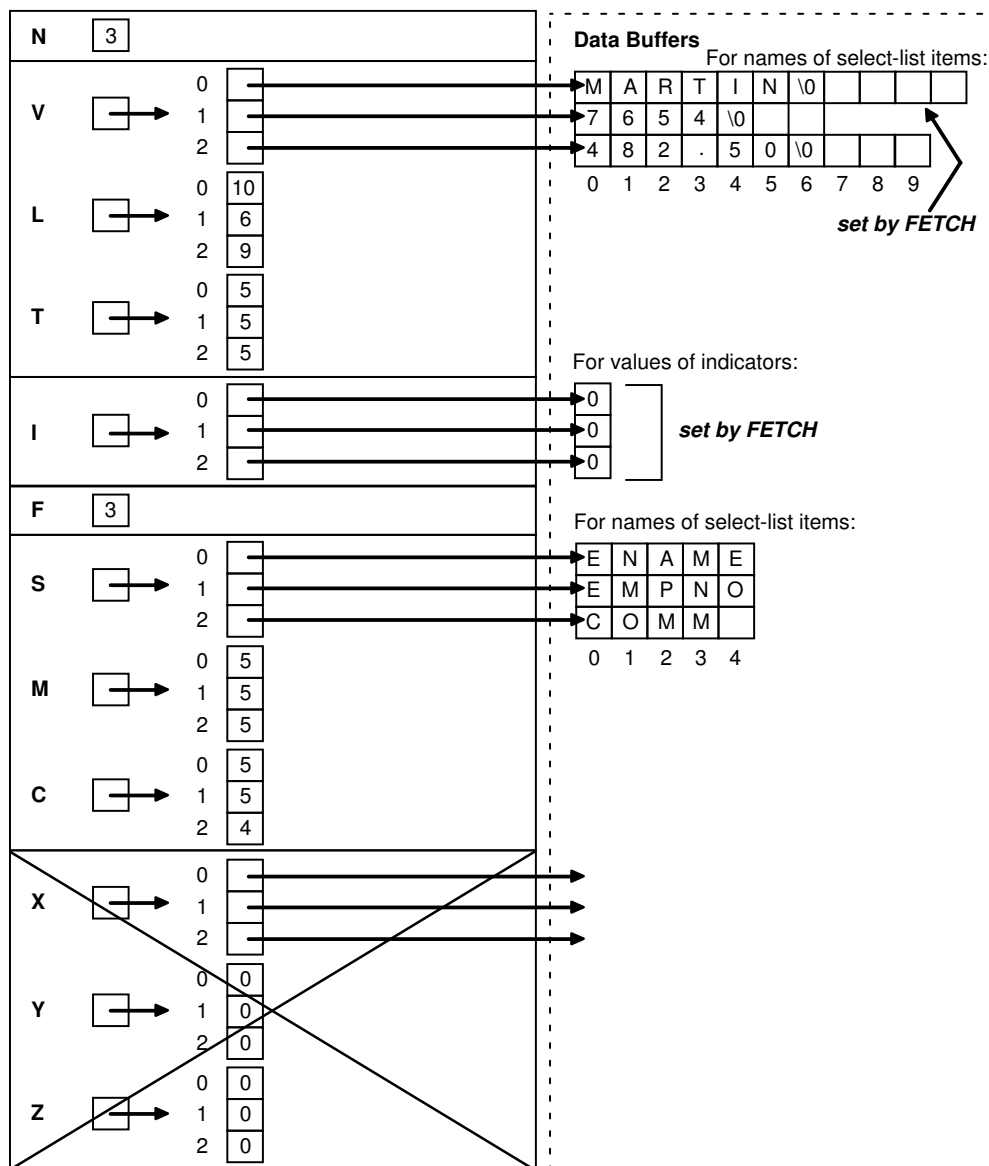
N 3

V 0 1 2

L 0 10 1 6 2 9

T 0 5 1 5 2 5

I 0 1 2

F 3

S 0 1 2

M 0 5 1 5 2 5

C 0 5 1 5 2 4

X 0 1 2

Y 0 0 1 0 2 0

Z 0 0 1 0 2 0

Data Buffers

For names of select-list items:

| M | A | R | T | I | N | \0 | | | |
|---|---|---|---|---|---|---|---|---|---|
| 7 | 6 | 5 | 4 | \0 | | | | | |
| 4 | 8 | 2 | . | 5 | 0 | \0 | | | |
| 0 | 1 | 2 | 3 | 4 | 5 | 6 | 7 | 8 | 9 |

set by FETCH

For values of indicators:

0
0
0

set by FETCH

For names of select-list items:

| E | N | A | M | E |
|---|---|---|---|---|
| E | M | P | N | O |
| C | O | M | M | |
| 0 | 1 | 2 | 3 | 4 |